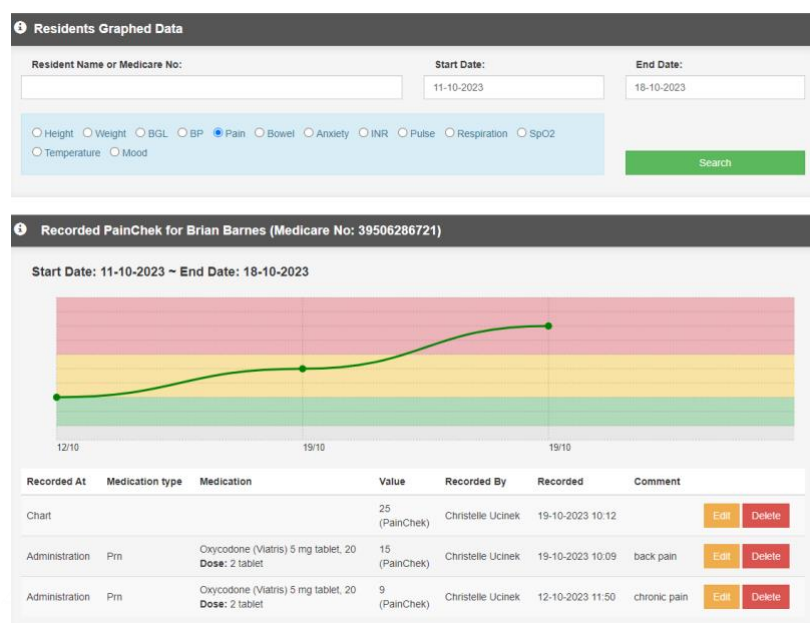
Residents Graphed Data

Resident Name or Medicare No:

Start Date:
11-10-2023

End Date:
18-10-2023

Height Weight BGL BP Pain Bowel Anxiety INR Pulse Respiration SpO2 Temperature Mood

Search

Recorded PainChek for Brian Barnes (Medicare No: 39506286721)

Start Date: 11-10-2023 ~ End Date: 18-10-2023

12/10
19/10
19/10

| Recorded At | Medication type | Medication | Value | Recorded By | Recorded | Comment | |
|---|---|---|---|---|---|---|---|
| Chart | | | 25 (PainChek) | Christelle Ucinek | 19-10-2023 10:12 | | Edit Delete |
| Administration | Prn | Oxycodone (Viatris) 5 mg tablet, 20 Dose: 2 tablet | 15 (PainChek) | Christelle Ucinek | 19-10-2023 10:09 | back pain | Edit Delete |
| Administration | Prn | Oxycodone (Viatris) 5 mg tablet, 20 Dose: 2 tablet | 9 (PainChek) | Christelle Ucinek | 12-10-2023 11:50 | chronic pain | Edit Delete |